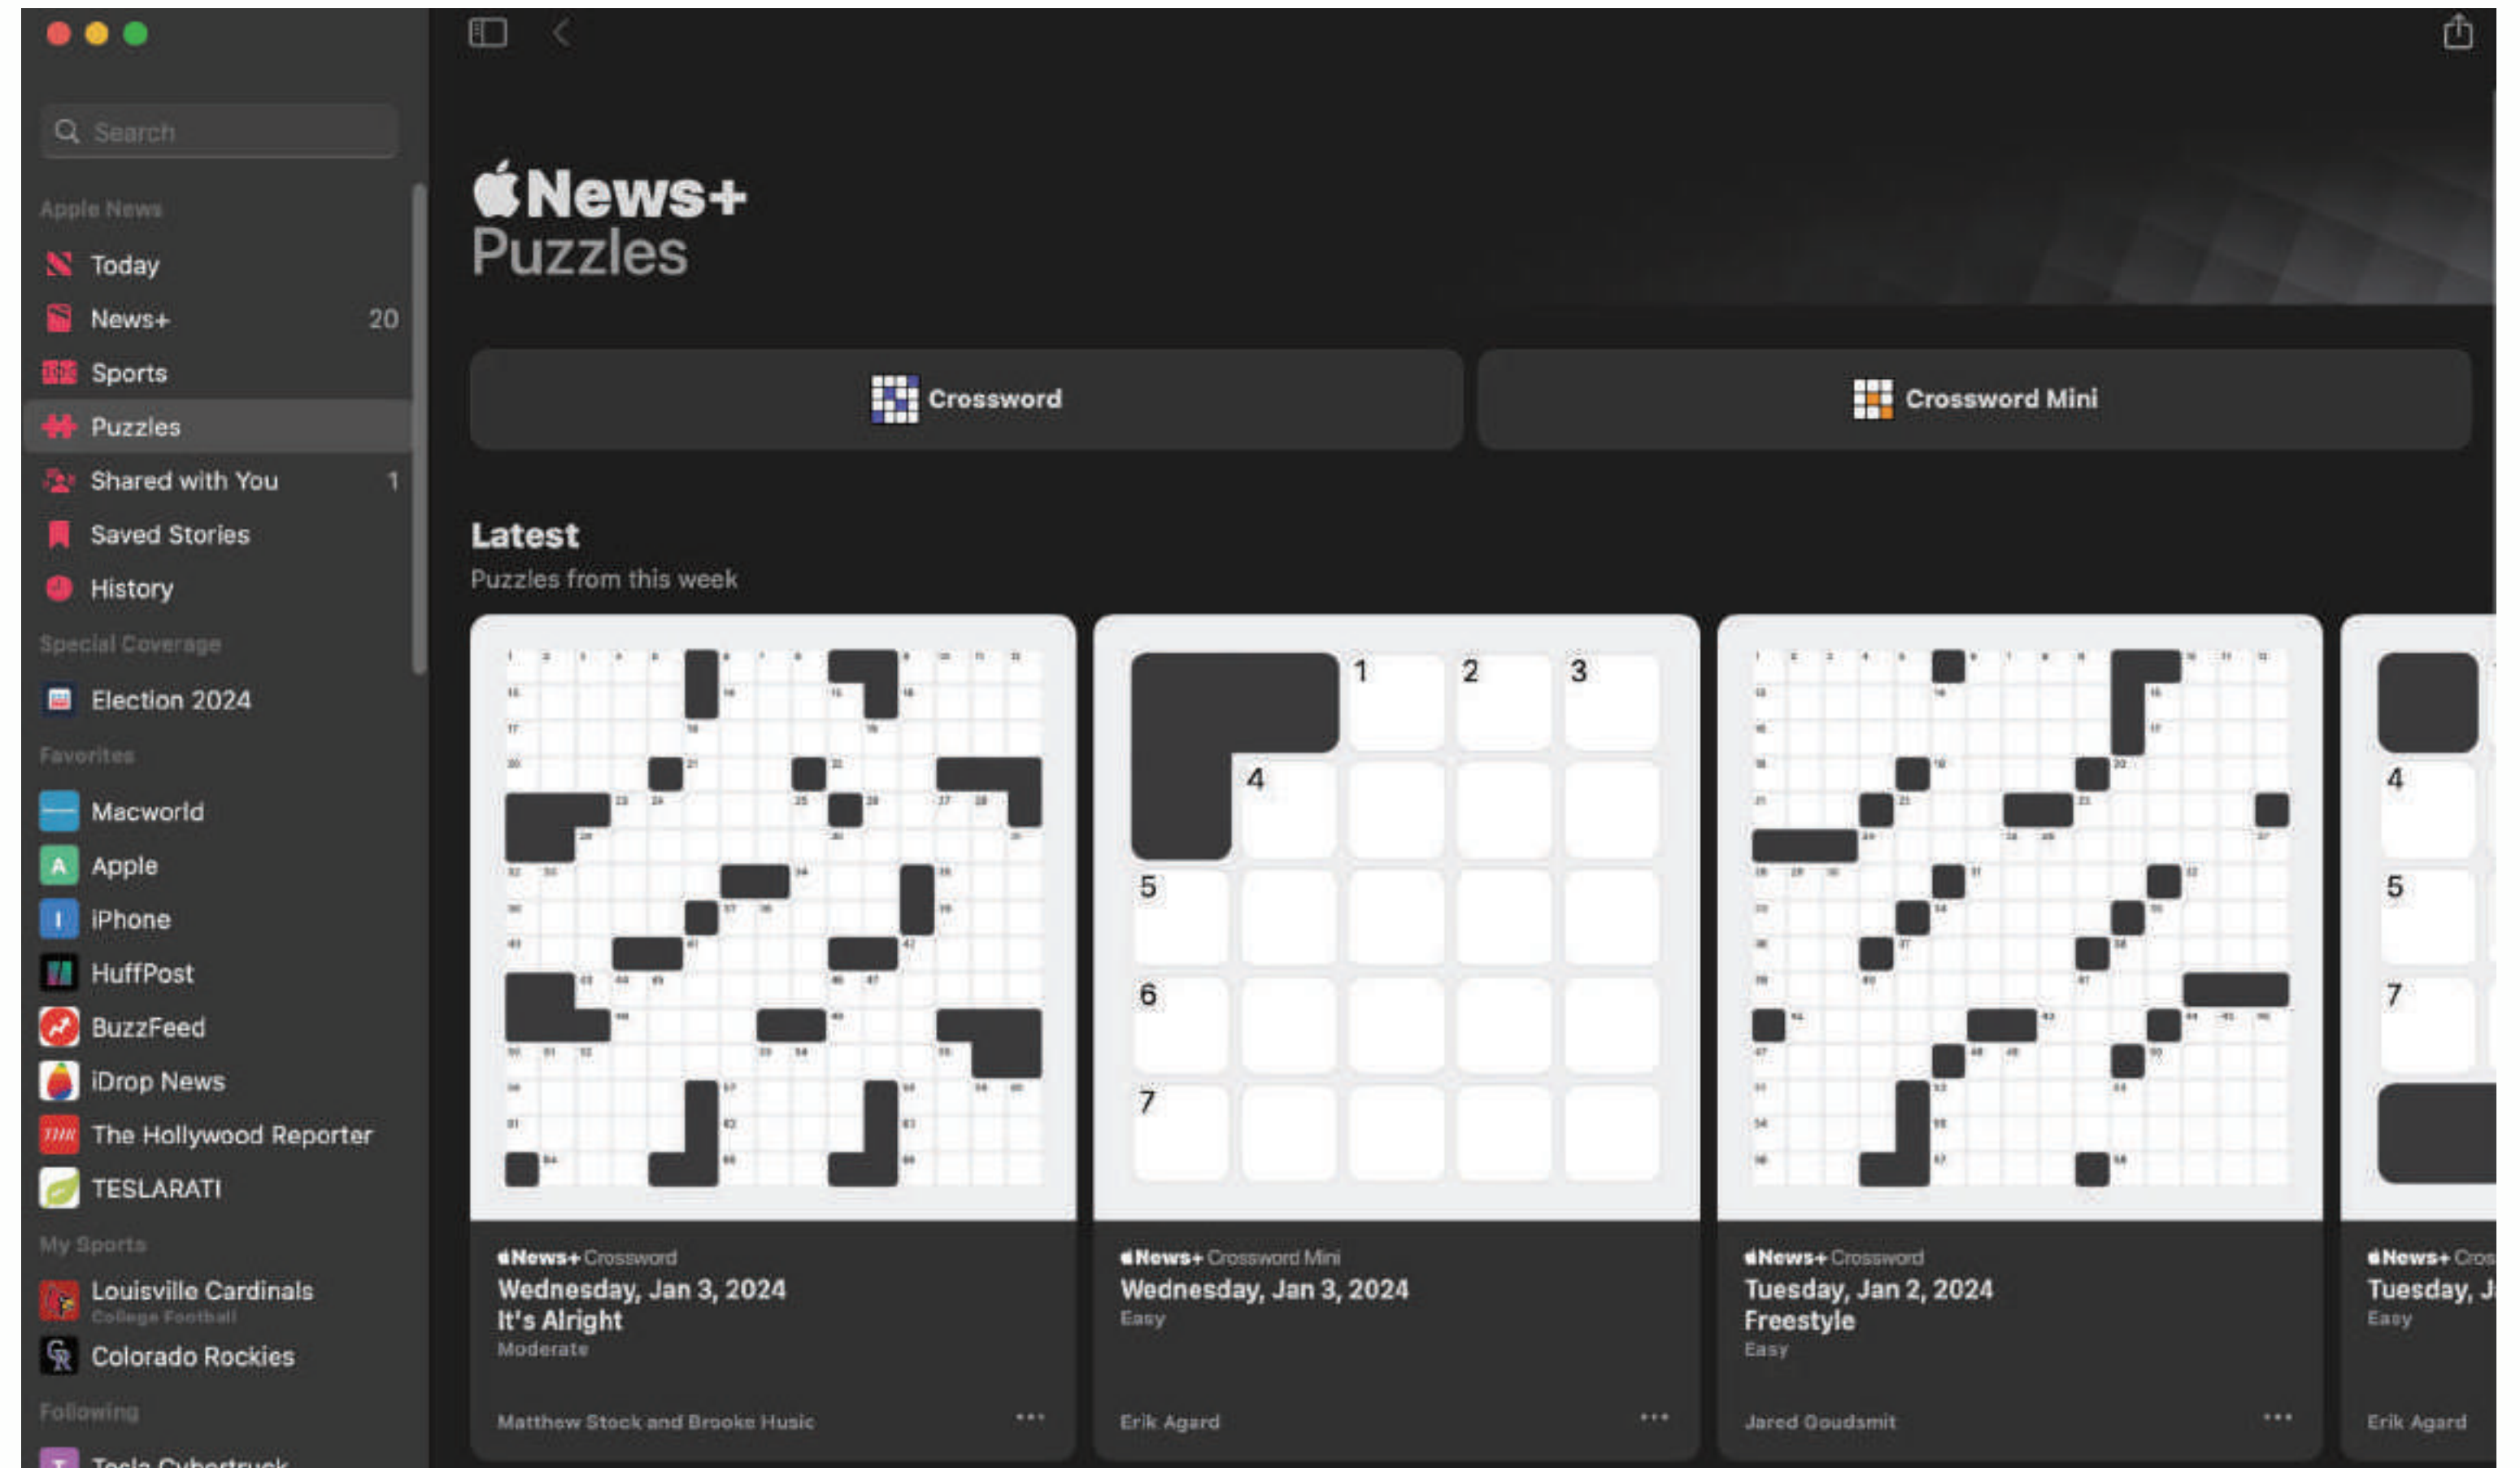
Search

Apple News
Today
News+ 20
Sports
Puzzles
Shared with You 1
Saved Stories
History
Special Coverage
Election 2024
Favorites
Macworld
Apple
iPhone
HuffPost
BuzzFeed
iDrop News
The Hollywood Reporter
TESLARATI
My Sports
Louisville Cardinals
College Football
Colorado Rockies
Following
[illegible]

News+
Puzzles

Crossword
Crossword Mini

Latest
Puzzles from this week

1 2 3
4
5
6
7

News+ Crossword
Wednesday, Jan 3, 2024
It's Alright
Moderate
Matthew Stock and Brooke Husic ...

News+ Crossword Mini
Wednesday, Jan 3, 2024
Easy
Erik Agard ...

News+ Crossword
Tuesday, Jan 2, 2024
Freestyle
Easy
Jared Goudsmit ...

4
5
7
News+ Cros
Tuesday, J
Easy
Erik Agard